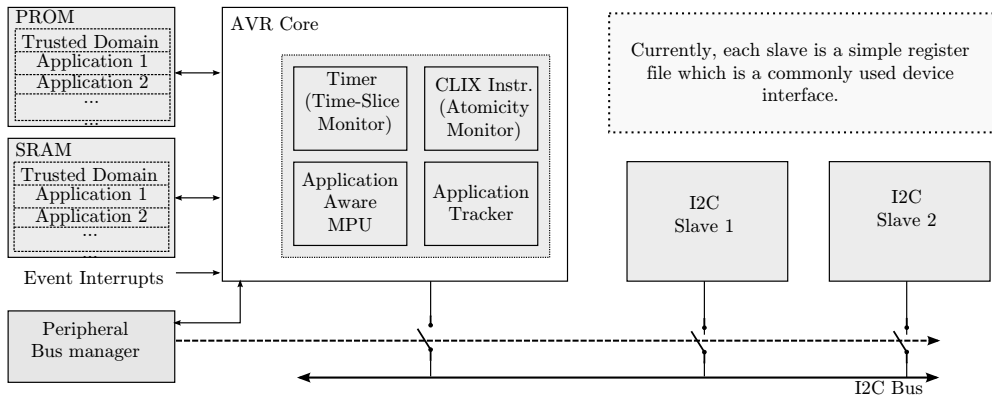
PROM
Trusted Domain
Application 1
Application 2
...

SRAM
Trusted Domain
Application 1
Application 2
...

Event Interrupts

Peripheral Bus manager

AVR Core

Timer (Time-Slice Monitor)

CLIX Instr. (Atomicity Monitor)

Application Aware MPU

Application Tracker

Currently, each slave is a simple register file which is a commonly used device interface.

I2C Slave 1

I2C Slave 2

I2C Bus